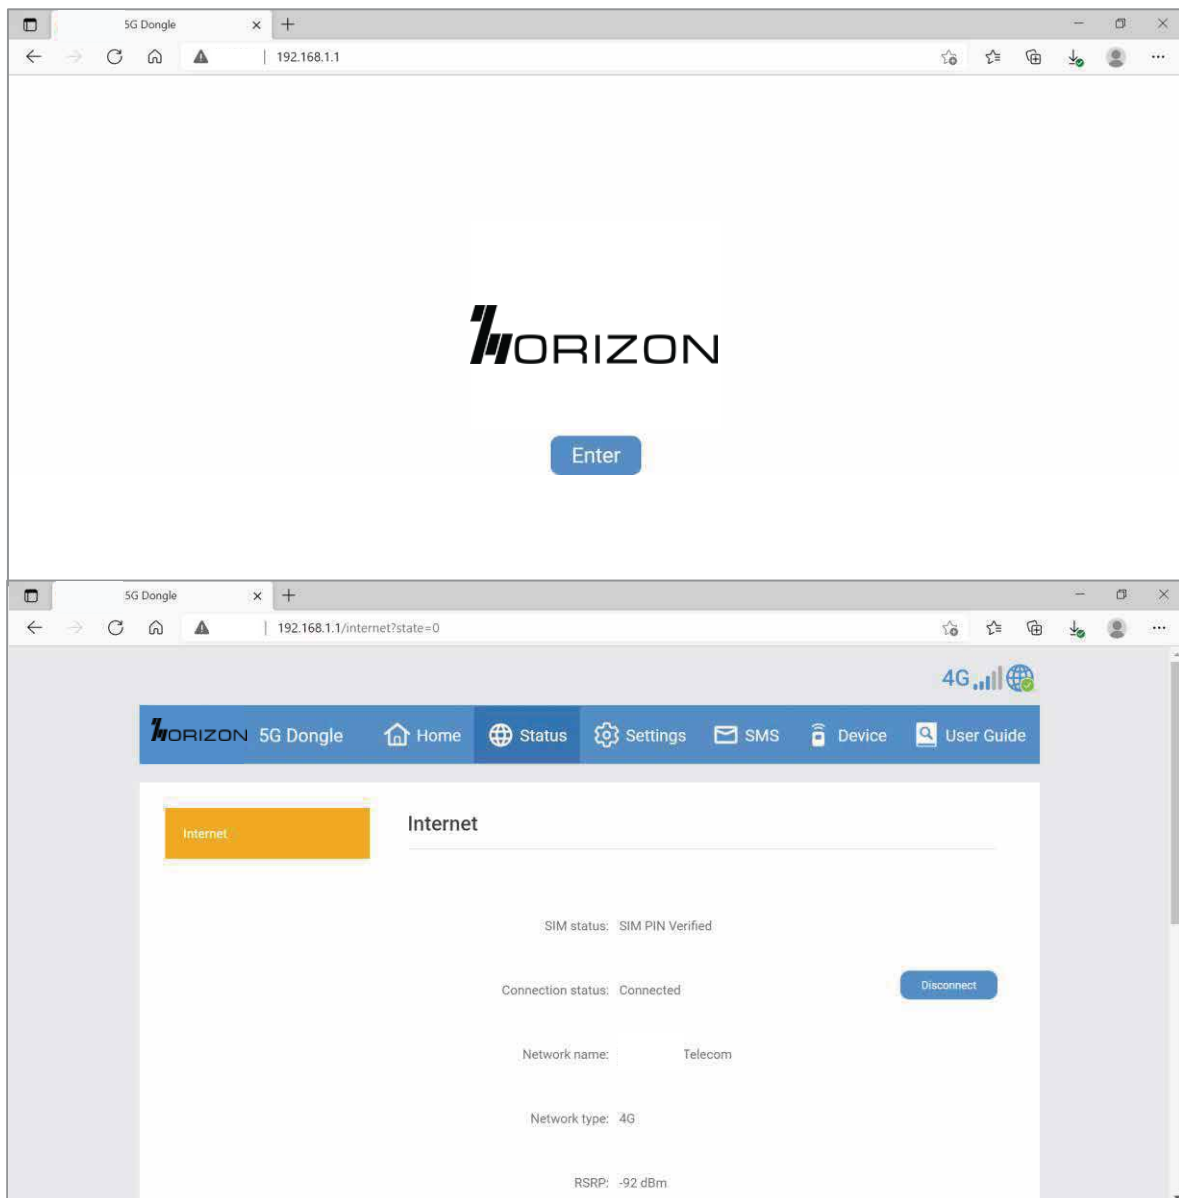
5G Dongle × +

192.168.1.1

HORIZON

Enter

5G Dongle × +

192.168.1.1/internet?state=0

4G

HORIZON 5G Dongle Home Status Settings SMS Device User Guide

Internet

Internet

SIM status: SIM PIN Verified

Connection status: Connected

Disconnect

Network name: Telecom

Network type: 4G

RSRP: -92 dBm